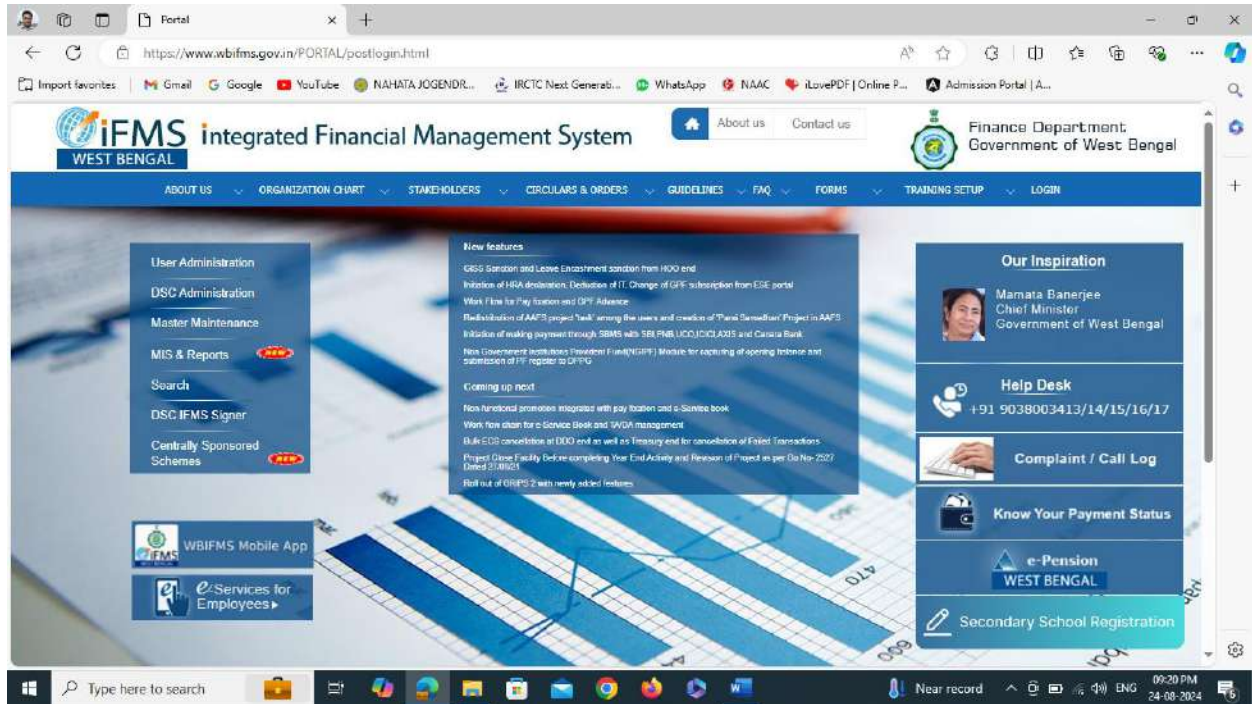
Portal

https://www.wbifms.gov.in/PORTAL/postlogin.html

Import favorites | Gmail Google YouTube NAHATA JOGENDR... IRCTC Next Generati... WhatsApp NAAC iLovePDF | Online P... Admission Portal | A...

iFMS WEST BENGAL Integrated Financial Management System

About us Contact us

Finance Department Government of West Bengal

ABOUT US ORGANIZATION CHART STAKEHOLDERS CIRCULARS & ORDERS GUIDELINES FAQ FORMS TRAINING SETUP LOGIN

User Administration
DSC Administration
Master Maintenance
MIS & Reports NEW
Search
DSC IFMS Signer
Centrally Sponsored Schemes NEW

New features

GISS Sanction and Leave Encashment sanction from HOO end
Initiation of HRA declaration, Deduction of IT, Change of GPF subscription from ESE portal
Work Flow for Pay fixation and GPF Advance
Redistribution of AAFS project 'task' among the users and creation of 'Parai Samadhan' Project in AAFS
Initiation of making payment through SBMS with SBI,PNB,UCO,ICICI,AXIS and Canara Bank
Non Government Institutions Provident Fund(NGPF) Module for capturing of opening balance and submission of PF register to DPPG

Coming up next

Non functional promotion integrated with pay fixation and e-Service book
Work flow chain for e-Service Book and TA/DA management
Bulk ECS cancellation at DDO end as well as Treasury end for cancellation of Failed Transactions
Project Close Facility Before completing Year End Activity and Revision of Project as per Go No-2527 Dated 27.09.21
Roll out of GRIPS 2 with newly added features

Our Inspiration
Mamata Banerjee
Chief Minister
Government of West Bengal

Help Desk
+91 9038003413/14/15/16/17

Complaint / Call Log

Know Your Payment Status

e-Pension WEST BENGAL

Secondary School Registration

WBIFMS Mobile App

e-Services for Employees ▸

Type here to search

Near record ENG 09:20 PM 24-08-2024